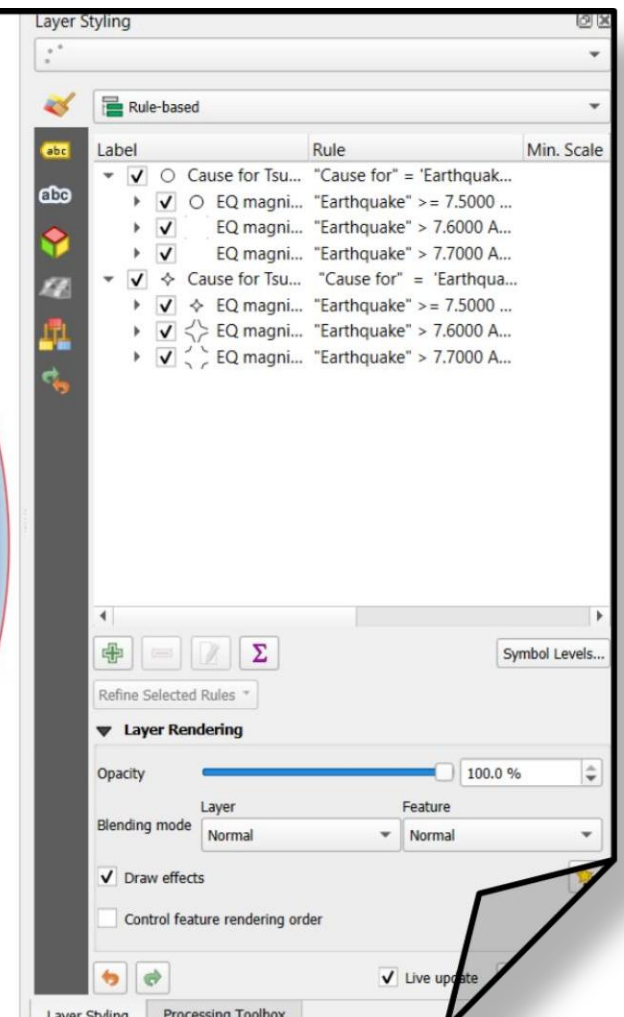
Layer Styling

Rule-based

| Label | Rule | Min. Scale |
|---|---|---|
| Cause for Tsu... | "Cause for" = 'Earthquak... | |
| EQ magni... | "Earthquake" >= 7.5000 ... | |
| EQ magni... | "Earthquake" > 7.6000 A... | |
| EQ magni... | "Earthquake" > 7.7000 A... | |
| Cause for Tsu... | "Cause for" = 'Earthqua... | |
| EQ magni... | "Earthquake" >= 7.5000 ... | |
| EQ magni... | "Earthquake" > 7.6000 A... | |
| EQ magni... | "Earthquake" > 7.7000 A... | |

$\Sigma$

Symbol Levels...

Refine Selected Rules

Layer Rendering

Opacity 100.0 %

Blending mode Layer Normal Feature Normal

Draw effects

Control feature rendering order

Live up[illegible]ate

Layer Styling Processing Toolbox